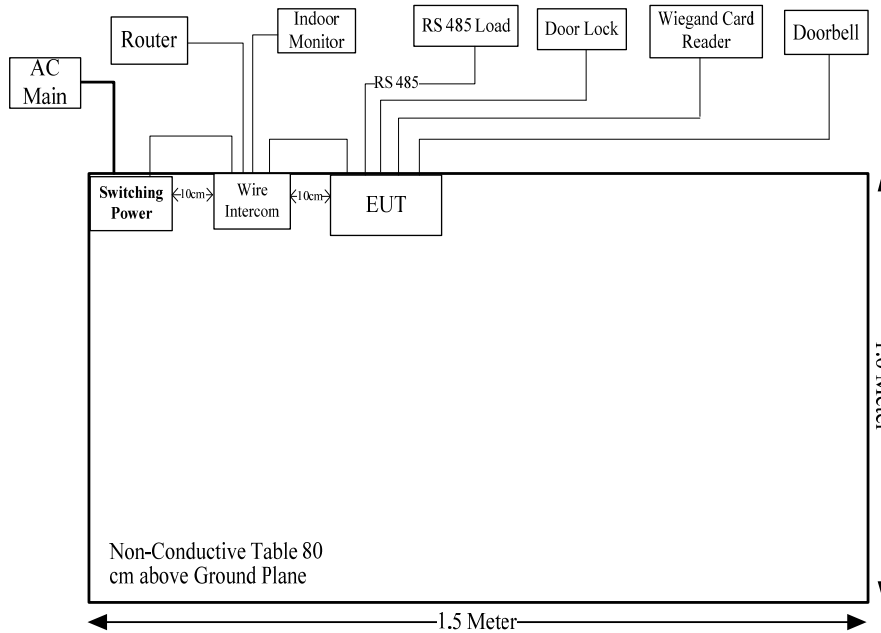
AC Main

Router

Indoor Monitor

RS 485 Load

Door Lock

Wiegand Card Reader

Doorbell

RS 485

Switching Power

10cm

Wire Intercom

10cm

EUT

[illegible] Meter

Non-Conductive Table 80 cm above Ground Plane

1.5 Meter